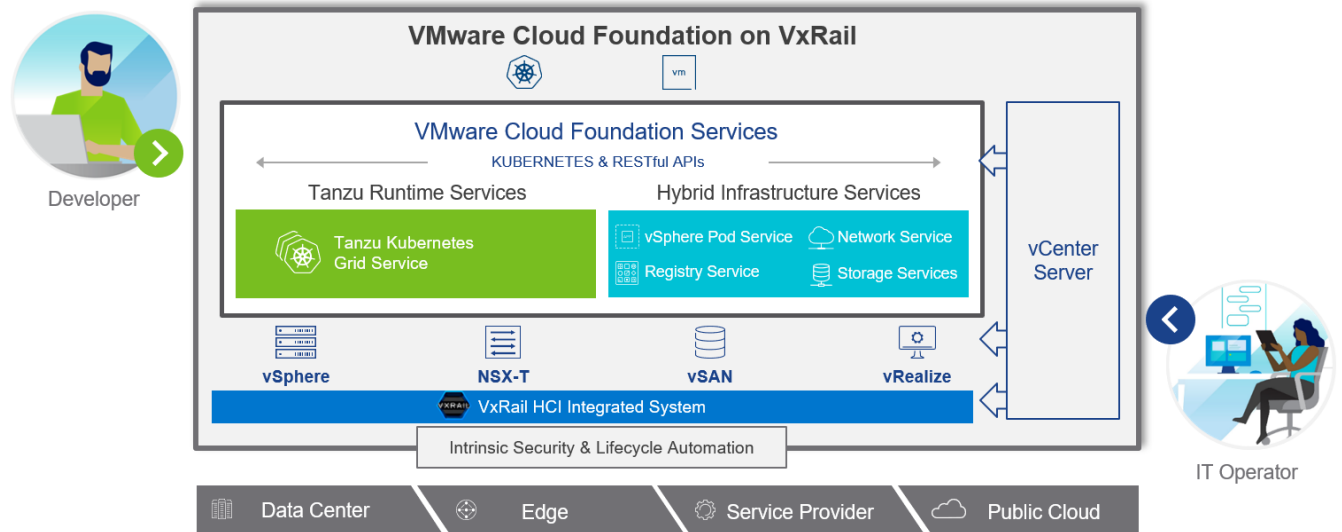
Developer

VMware Cloud Foundation on VxRail

vm

VMware Cloud Foundation Services

KUBERNETES & RESTful APIs

Tanzu Runtime Services

Hybrid Infrastructure Services

Tanzu Kubernetes Grid Service

vSphere Pod Service

Network Service

Registry Service

Storage Services

vCenter Server

vSphere

NSX-T

vSAN

vRealize

VxRail

VxRail HCI Integrated System

Intrinsic Security & Lifecycle Automation

IT Operator

Data Center

Edge

Service Provider

Public Cloud